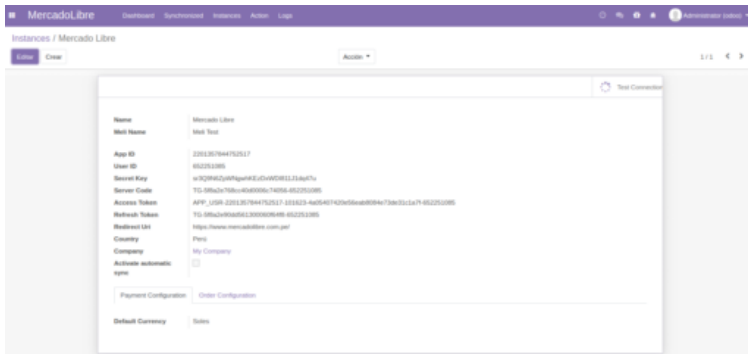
MercadoLibre Dashboard Synchronized Instances Action Logs

Administrator (odoo)

Instances / Mercado Libre

Editar Crear

Acción ▾

1 / 1

Test Connection

Name Mercado Libre
Meli Name Meli Test

App ID 2201357844752517
User ID 652251085
Secret Key w3Q8N6ZpWNgwhKEzDxWD831J1dpl7u
Server Code TG-5f8a2e768cc40d0006c74056-652251085
Access Token APP_USR-2201357844752517-101623-4a05407420e56eab8094e73de31c1a7f-652251085
Refresh Token TG-5f8a2e80dd5613000609f4f8-652251085
Redirect Uri https://www.mercadolibre.com.pe/
Country Perú
Company My Company
Activate automatic sync

Payment Configuration Order Configuration

Default Currency Soles